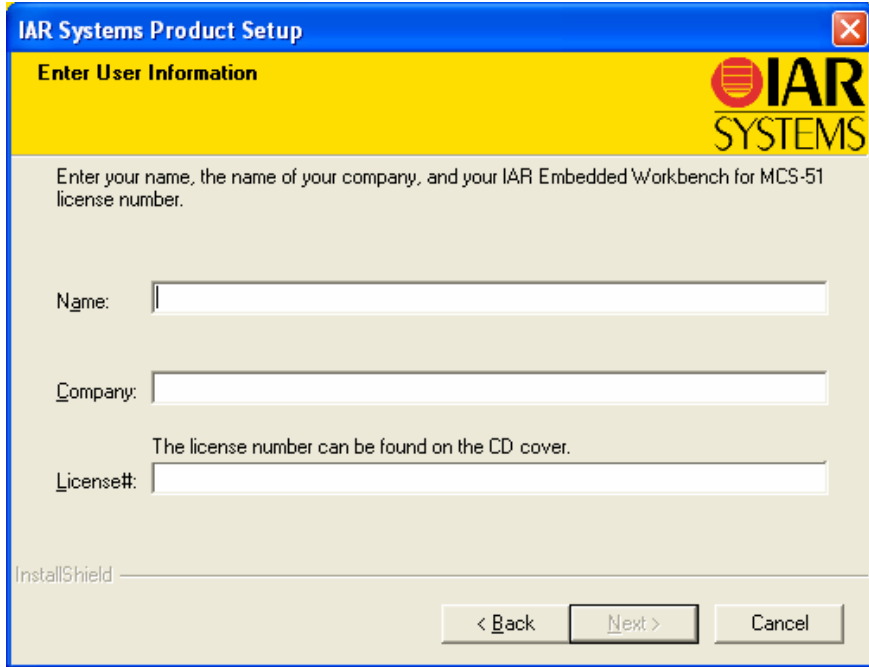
IAR Systems Product Setup

Enter User Information

IAR SYSTEMS

Enter your name, the name of your company, and your IAR Embedded Workbench for MCS-51 license number.

Name:

Company:

The license number can be found on the CD cover.

License#:

InstallShield

< Back

Next >

Cancel